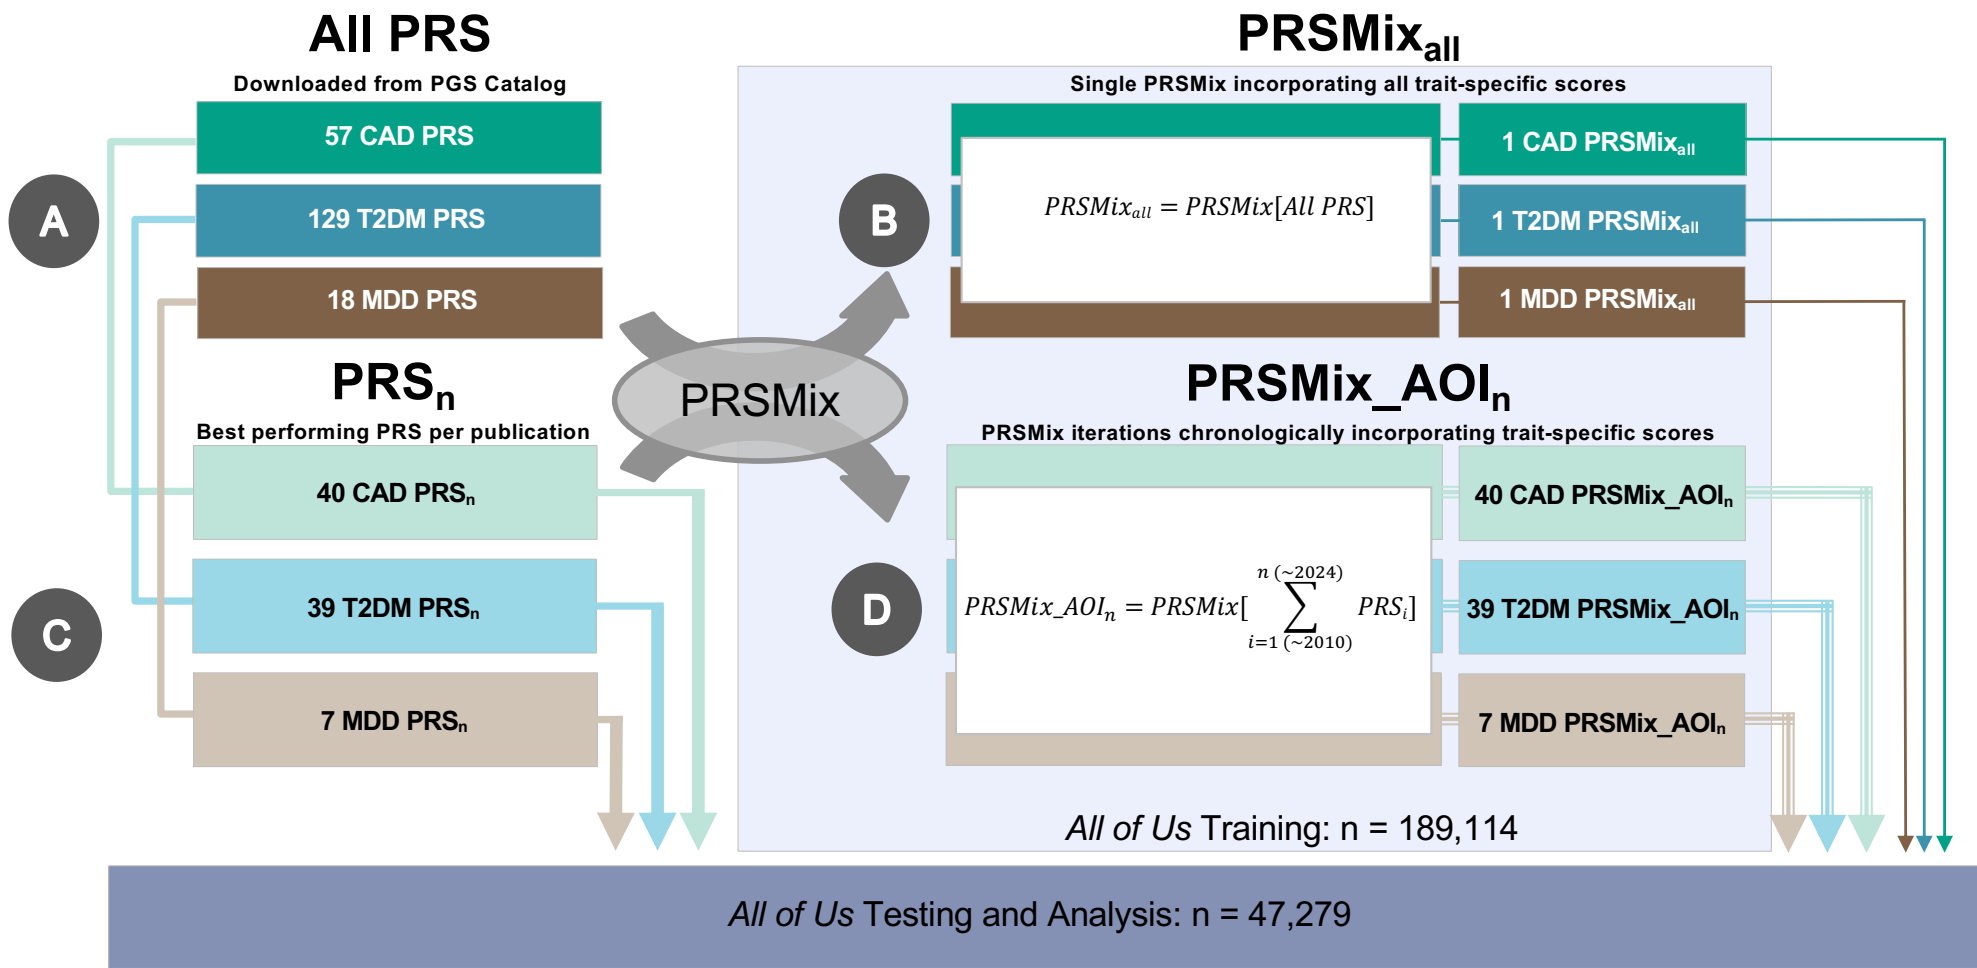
All PRS

Downloaded from PGS Catalog

57 CAD PRS

129 T2DM PRS

18 MDD PRS

A

PRS$_n$

Best performing PRS per publication

40 CAD PRS$_n$

39 T2DM PRS$_n$

7 MDD PRS$_n$

C

PRSMix

PRSMix$_{all}$

Single PRSMix incorporating all trait-specific scores

B

$PRSMix_{all} = PRSMix[All\ PRS]$

1 CAD PRSMix$_{all}$

1 T2DM PRSMix$_{all}$

1 MDD PRSMix$_{all}$

PRSMix_AOI$_n$

PRSMix iterations chronologically incorporating trait-specific scores

D

$PRSMix\_AOI_n = PRSMix[\sum_{i=1\ (\sim 2010)}^{n\ (\sim 2024)} PRS_i]$

40 CAD PRSMix_AOI$_n$

39 T2DM PRSMix_AOI$_n$

7 MDD PRSMix_AOI$_n$

All of Us Training: n = 189,114

All of Us Testing and Analysis: n = 47,279